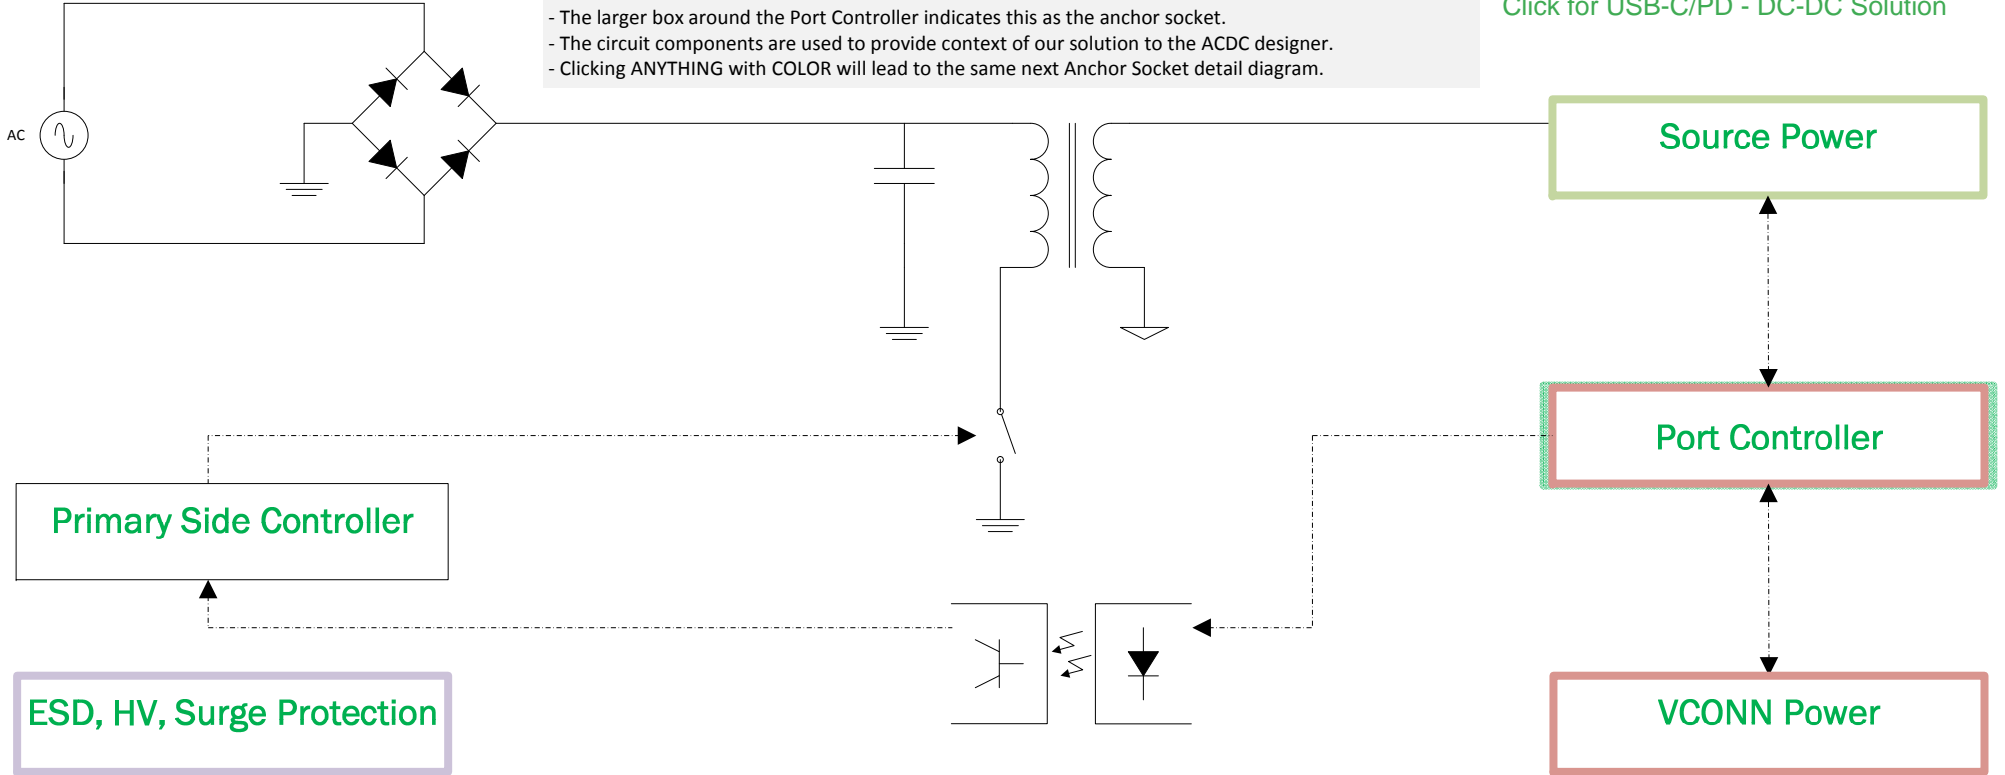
- The larger box around the Port Controller indicates this as the anchor socket.
- The circuit components are used to provide context of our solution to the ACDC designer.
- Clicking ANYTHING with COLOR will lead to the same next Anchor Socket detail diagram.

Click for USB-C/PD - DC-DC Solution

AC

Source Power

Port Controller

Primary Side Controller

ESD, HV, Surge Protection

VCONN Power